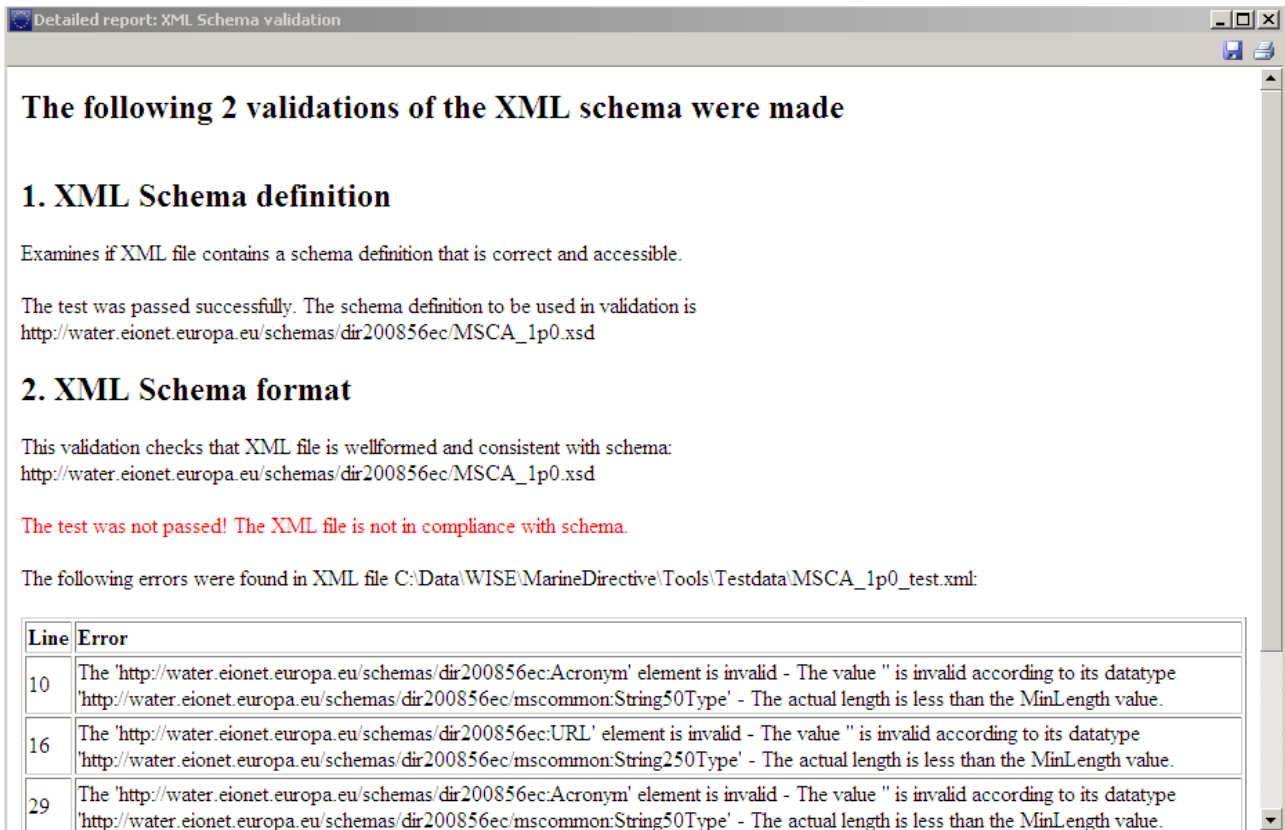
Detailed report: XML Schema validation

The following 2 validations of the XML schema were made

1. XML Schema definition

Examines if XML file contains a schema definition that is correct and accessible.

The test was passed successfully. The schema definition to be used in validation is http://water.eionet.europa.eu/schemas/dir200856ec/MSCA_1p0.xsd

2. XML Schema format

This validation checks that XML file is wellformed and consistent with schema: http://water.eionet.europa.eu/schemas/dir200856ec/MSCA_1p0.xsd

The test was not passed! The XML file is not in compliance with schema.

The following errors were found in XML file C:\Data\WISE\MarineDirective\Tools\Testdata\MSCA_1p0_test.xml:

| Line | Error |
|---|---|
| 10 | The 'http://water.eionet.europa.eu/schemas/dir200856ec:Acronym' element is invalid - The value '' is invalid according to its datatype 'http://water.eionet.europa.eu/schemas/dir200856ec/mscommon:String50Type' - The actual length is less than the MinLength value. |
| 16 | The 'http://water.eionet.europa.eu/schemas/dir200856ec:URL' element is invalid - The value '' is invalid according to its datatype 'http://water.eionet.europa.eu/schemas/dir200856ec/mscommon:String250Type' - The actual length is less than the MinLength value. |
| 29 | The 'http://water.eionet.europa.eu/schemas/dir200856ec:Acronym' element is invalid - The value '' is invalid according to its datatype 'http://water.eionet.europa.eu/schemas/dir200856ec/mscommon:String50Type' - The actual length is less than the MinLength value. |